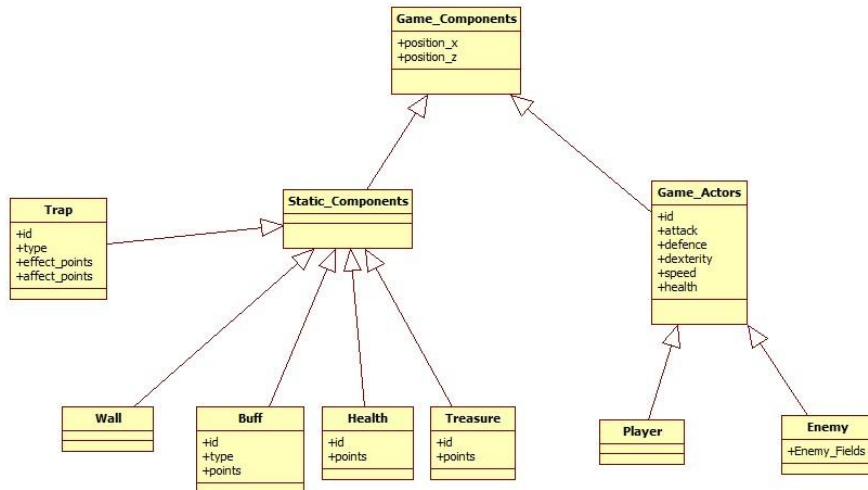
Game_Components
+position_x
+position_z

Trap
+id
+type
+effect_points
+affect_points

Static_Components

Game_Actors
+id
+attack
+defence
+dexterity
+speed
+health

Wall

Buff
+id
+type
+points

Health
+id
+points

Treasure
+id
+points

Player

Enemy
+Enemy_Fields